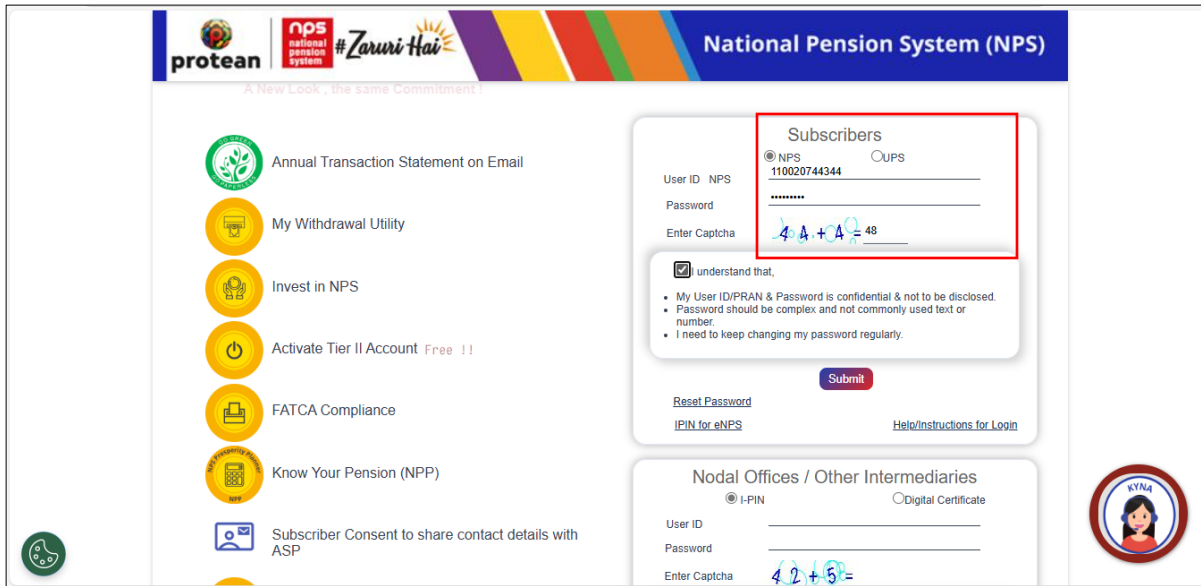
protean | nps national pension system #Zaruri Hai

National Pension System (NPS)

A New Look , the same Commitment !

Annual Transaction Statement on Email

My Withdrawal Utility

Invest in NPS

Activate Tier II Account Free !!

FATCA Compliance

Know Your Pension (NPP)

Subscriber Consent to share contact details with ASP

Subscribers

NPS UPS

User ID NPS 110020744344

Password ••••••••••

Enter Captcha 4 4 + 4 4 = 48

I understand that,

- My User ID/PRAN & Password is confidential & not to be disclosed.
- Password should be complex and not commonly used text or number.
- I need to keep changing my password regularly.

Submit

Reset Password

IPIN for eNPS

Help/Instructions for Login

Nodal Offices / Other Intermediaries

I-PIN Digital Certificate

User ID

Password

Enter Captcha 4 2 + 5 =

KYNA